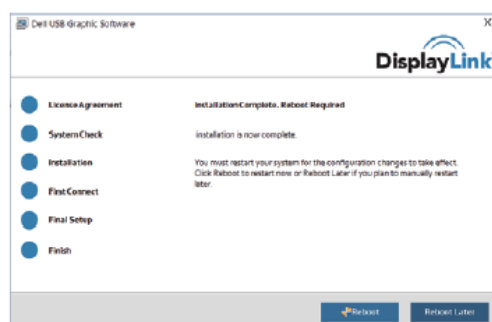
Dell USB Graphic Software

X

DisplayLink

Licence Agreement

System Check

Installation

First Connect

Final Setup

Finish

Installation Complete. Reboot Required

Installation is now complete.

You must restart your system for the configuration changes to take effect. Click Reboot to restart now or Reboot Later if you plan to manually restart later.

Reboot

Reboot Later